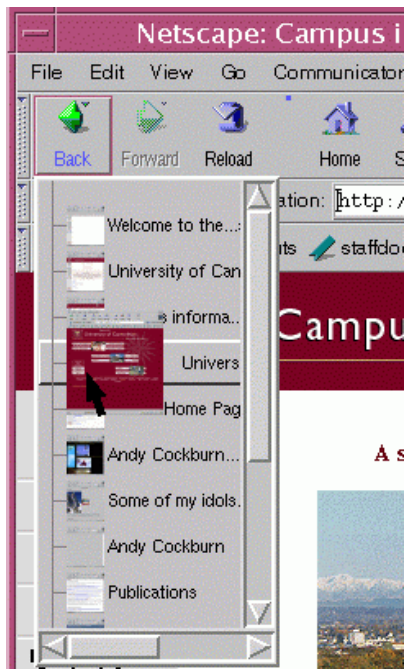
Netscape: Campus i

File Edit View Go Communicator

Back Forward Reload Home S

Welcome to the...

University of Can

s informa...

Univers

Home Pag

Andy Cockburn...

Some of my idols.

Andy Cockburn

Publications

ation: http:/

staffdoc

Campu

A s